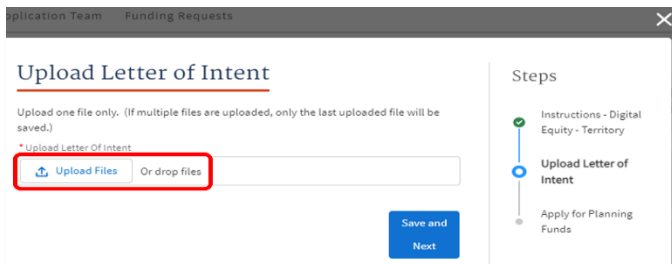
pplication Team Funding Requests

×

Upload Letter of Intent

Upload one file only. (If multiple files are uploaded, only the last uploaded file will be saved.)

* Upload Letter Of Intent

Upload Files Or drop files

Save and Next

Steps

Instructions - Digital Equity - Territory

Upload Letter of Intent

Apply for Planning Funds